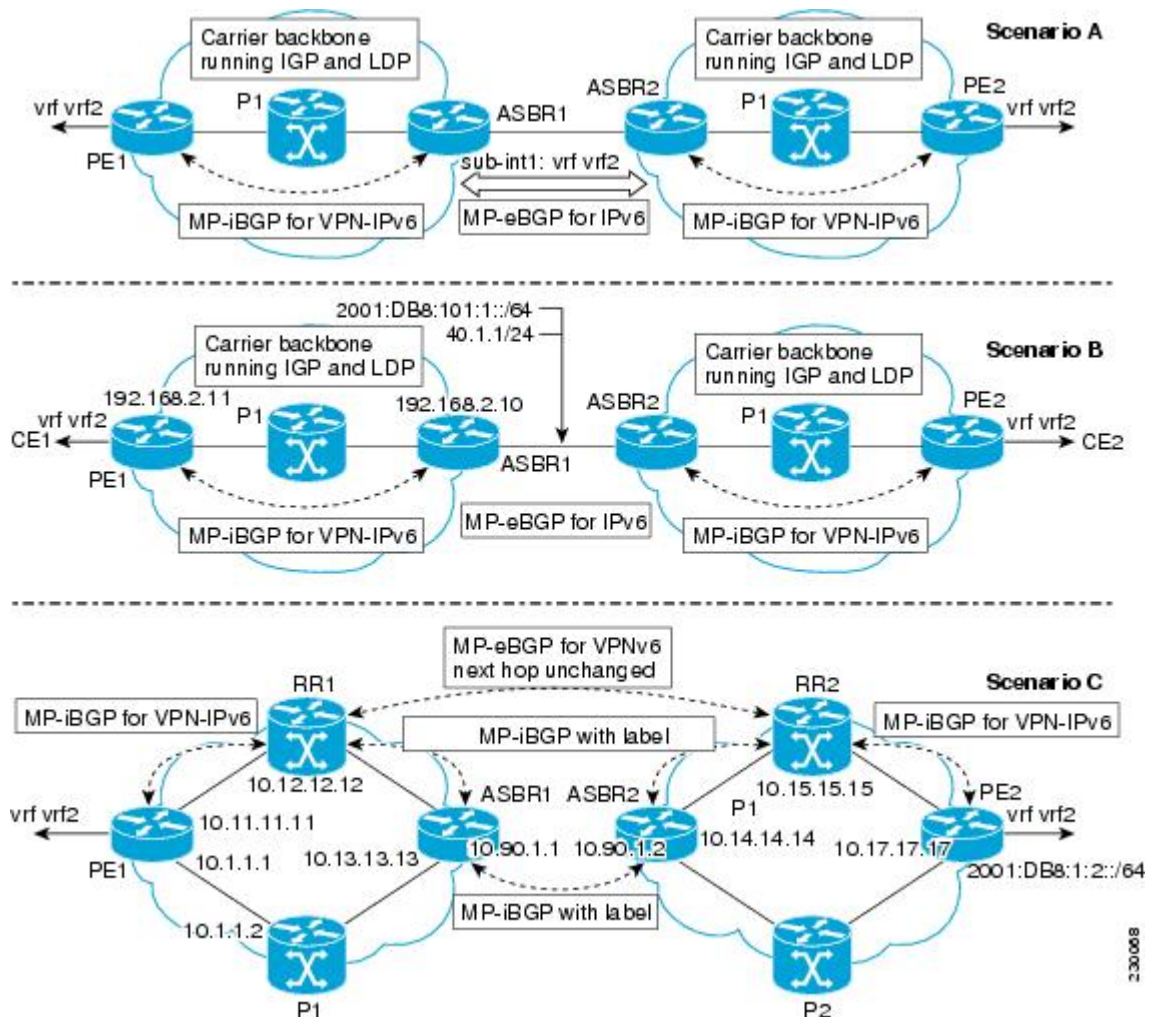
Scenario A

Carrier backbone running IGP and LDP

Carrier backbone running IGP and LDP

vrf vrf2
PE1
P1
ASBR1
ASBR2
P1
PE2
vrf vrf2

sub-int1: vrf vrf2

MP-iBGP for VPN-IPv6
MP-eBGP for IPv6
MP-iBGP for VPN-IPv6

2001:DB8:101:1::/64
40.1.1/24

Scenario B

Carrier backbone running IGP and LDP

Carrier backbone running IGP and LDP

192.168.2.11
vrf vrf2
CE1
PE1
P1
192.168.2.10
ASBR1
ASBR2
P1
PE2
vrf vrf2
CE2

MP-iBGP for VPN-IPv6
MP-eBGP for IPv6
MP-iBGP for VPN-IPv6

MP-eBGP for VPNv6 next hop unchanged

Scenario C

RR1
RR2
MP-iBGP for VPN-IPv6
MP-iBGP with label
MP-iBGP for VPN-IPv6
10.12.12.12
10.15.15.15
ASBR1
ASBR2
P1
PE2
vrf vrf2
10.11.11.11
10.1.1.1
PE1
10.13.13.13
10.90.1.1
10.90.1.2
10.14.14.14
10.17.17.17
vrf vrf2
2001:DB8:1:2::/64

MP-iBGP with label
10.1.1.2
P1
P2
230068